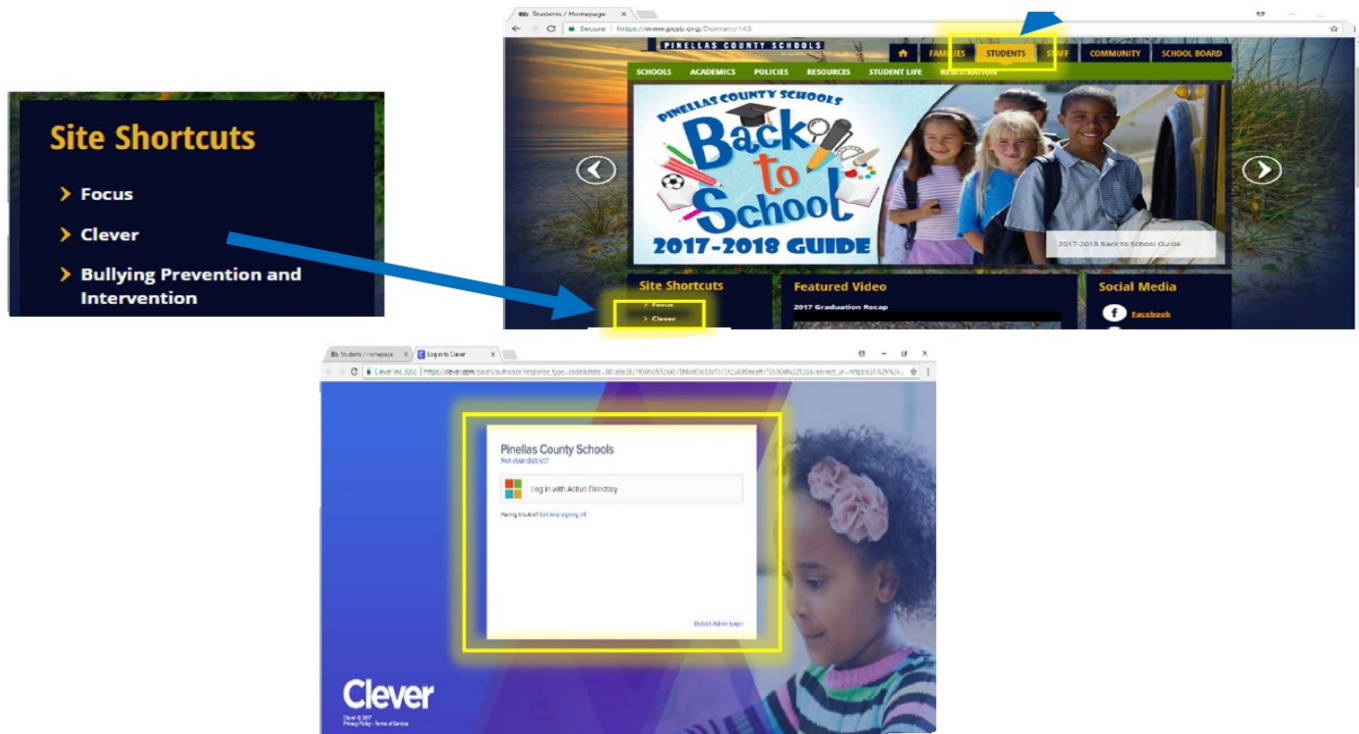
Site Shortcuts

Focus

Clever

Bullying Prevention and Intervention

Bb Students / Homepage

Secure | https://www.pcsb.org/Domain/143

PINELLAS COUNTY SCHOOLS

FAMILIES STUDENTS STAFF COMMUNITY SCHOOL BOARD

SCHOOLS ACADEMICS POLICIES RESOURCES STUDENT LIFE REGISTRATION

PINELLAS COUNTY SCHOOLS Back to School 2017-2018 GUIDE

2017-2018 Back to School Guide

Site Shortcuts

Focus

Clever

Featured Video

2017 Graduation Recap

Social Media

Facebook

Bb Students / Homepage

Log in to Clever

Clever Inc. [US] | https://clever.com/oauth/authorize?response_type=code&state=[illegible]

Pinellas County Schools

Not your district?

Log in with Active Directory

Having trouble? Get help signing in

District Admin Login

Clever

Clever © 2017
Privacy Policy · Terms of Service